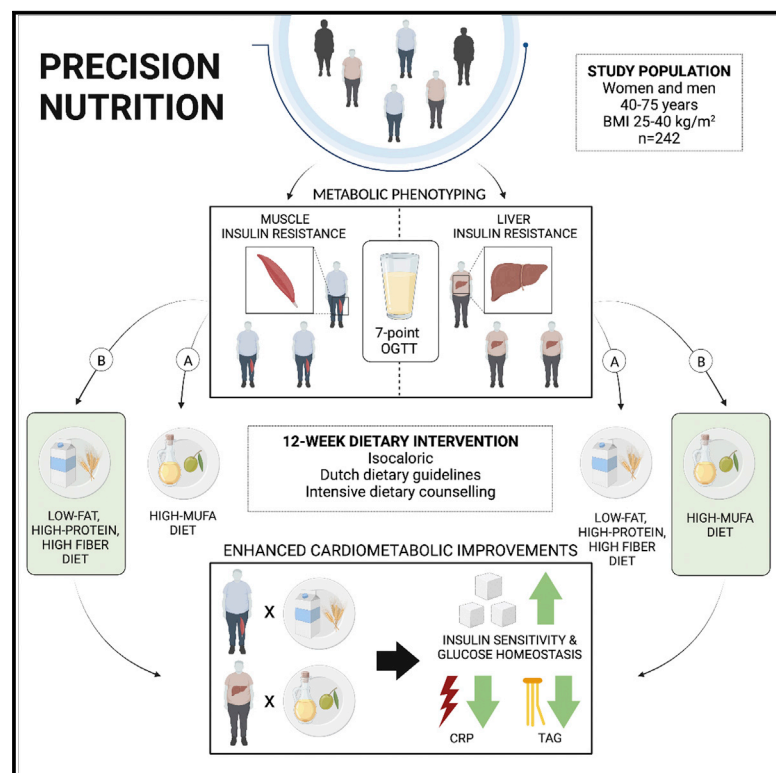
PRECISION NUTRITION

STUDY POPULATION
Women and men
40-75 years
BMI 25-40 kg/m²
n=242

METABOLIC PHENOTYPING

MUSCLE INSULIN RESISTANCE

7-point OGTT

LIVER INSULIN RESISTANCE

B

A

A

B

LOW-FAT, HIGH-PROTEIN, HIGH FIBER DIET

HIGH-MUFA DIET

12-WEEK DIETARY INTERVENTION
Isocaloric
Dutch dietary guidelines
Intensive dietary counselling

LOW-FAT, HIGH-PROTEIN, HIGH FIBER DIET

HIGH-MUFA DIET

ENHANCED CARDIOMETABOLIC IMPROVEMENTS

X

X

INSULIN SENSITIVITY & GLUCOSE HOMEOSTASIS

CRP

TAG